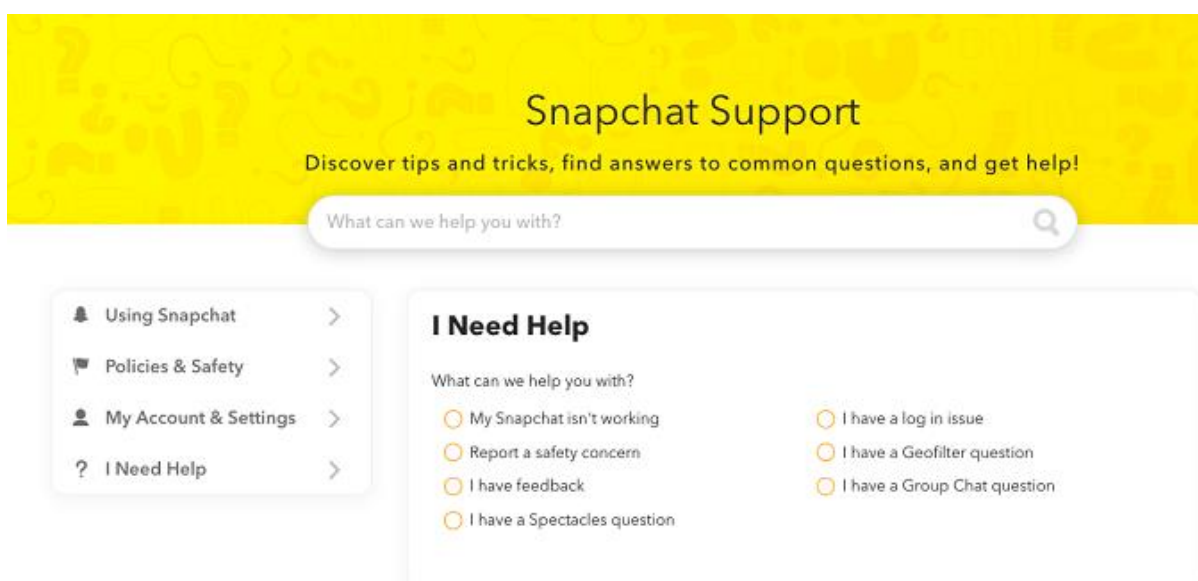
Snapchat Support

Discover tips and tricks, find answers to common questions, and get help!

What can we help you with?

Using Snapchat

Policies & Safety

My Account & Settings

? I Need Help

I Need Help

What can we help you with?

My Snapchat isn't working

Report a safety concern

I have feedback

I have a Spectacles question

I have a log in issue

I have a Geofilter question

I have a Group Chat question